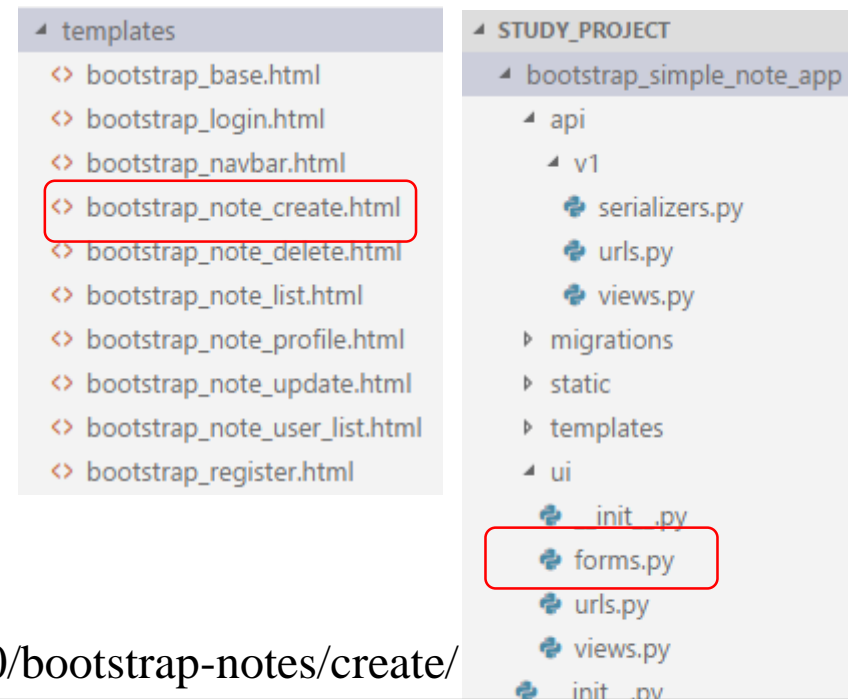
◢ templates
<> bootstrap_base.html
<> bootstrap_login.html
<> bootstrap_navbar.html
<> bootstrap_note_create.html
<> bootstrap_note_delete.html
<> bootstrap_note_list.html
<> bootstrap_note_profile.html
<> bootstrap_note_update.html
<> bootstrap_note_user_list.html
<> bootstrap_register.html

◢ STUDY_PROJECT
◢ bootstrap_simple_note_app
◢ api
◢ v1
serializers.py
urls.py
views.py
▷ migrations
▷ static
▷ templates
◢ ui
__init__.py
forms.py
urls.py
views.py
__init__.py

0/bootstrap-notes/create/